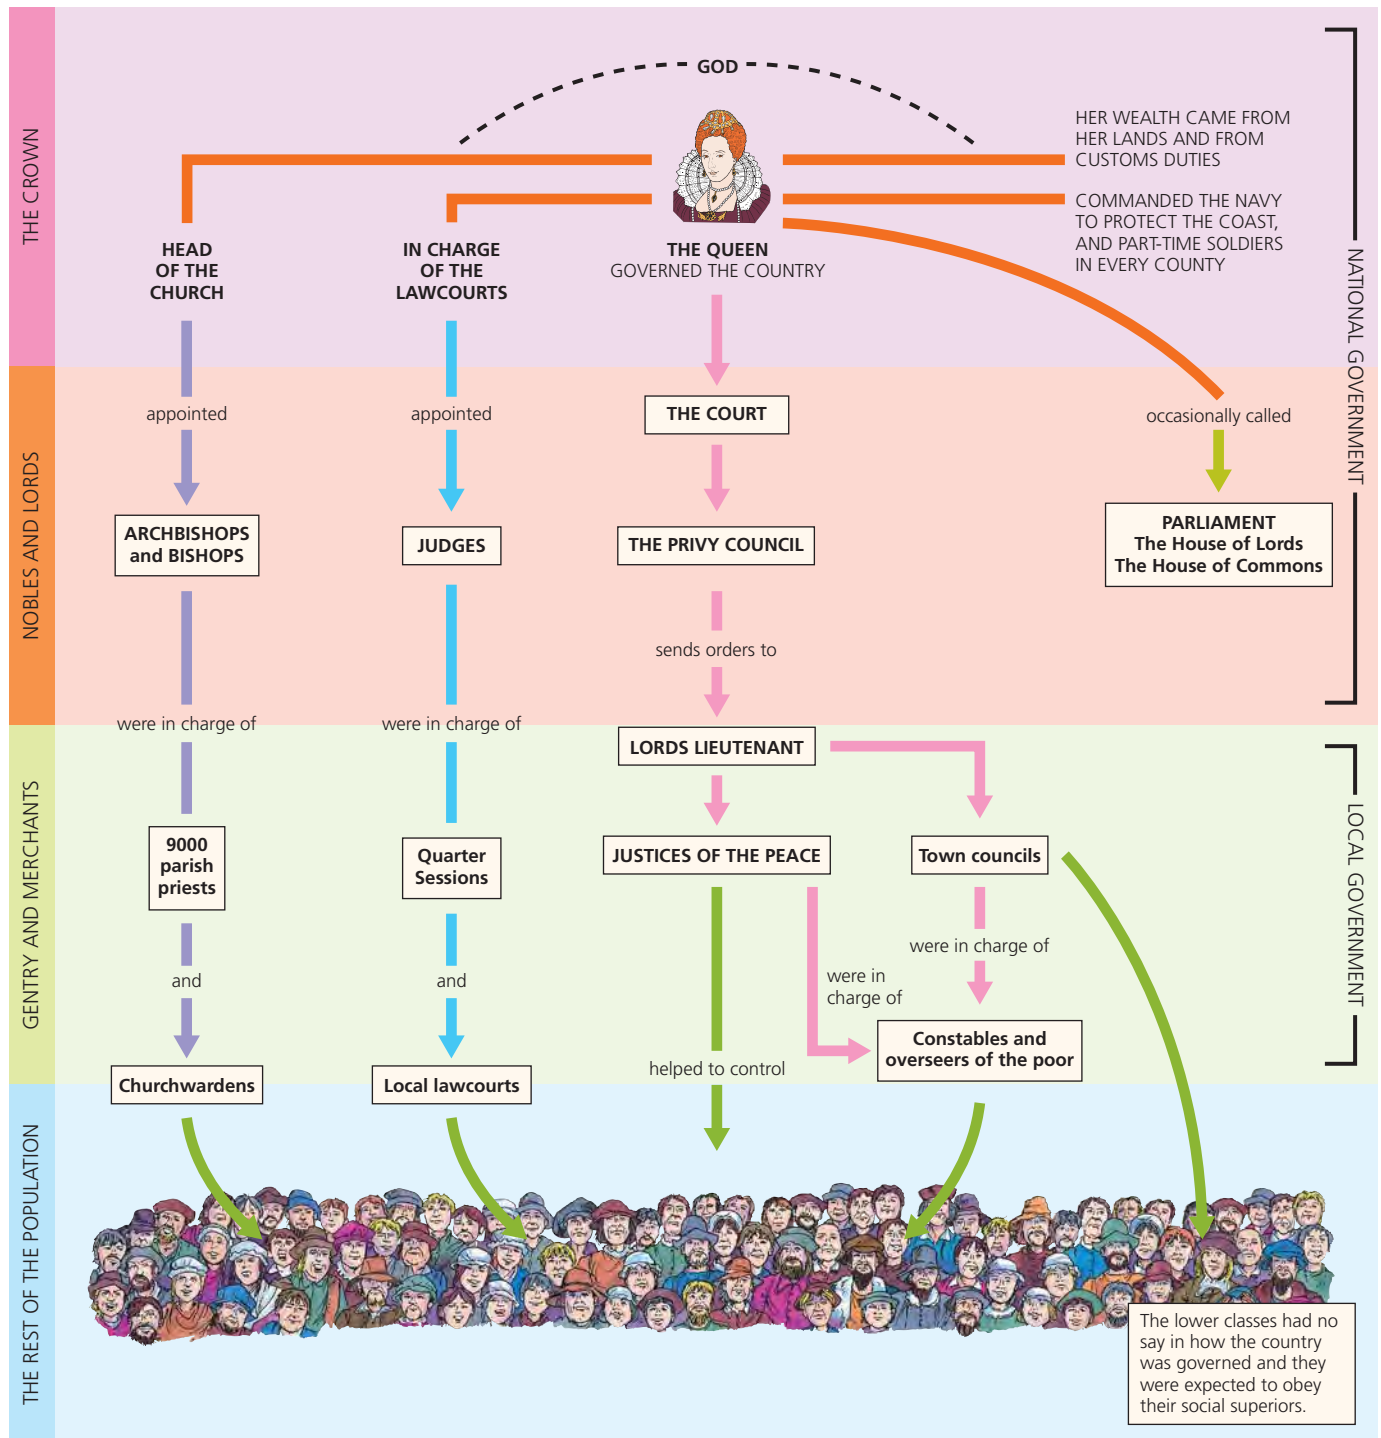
THE CROWN

GOD

HER WEALTH CAME FROM HER LANDS AND FROM CUSTOMS DUTIES

COMMANDED THE NAVY TO PROTECT THE COAST, AND PART-TIME SOLDIERS IN EVERY COUNTY

HEAD OF THE CHURCH

IN CHARGE OF THE LAWCOURTS

THE QUEEN
GOVERNED THE COUNTRY

NATIONAL GOVERNMENT

NOBLES AND LORDS

appointed

appointed

THE COURT

occasionally called

ARCHBISHOPS and BISHOPS

JUDGES

THE PRIVY COUNCIL

PARLIAMENT
The House of Lords
The House of Commons

sends orders to

were in charge of

were in charge of

LORDS LIEUTENANT

GENTRY AND MERCHANTS

LOCAL GOVERNMENT

9000 parish priests

Quarter Sessions

JUSTICES OF THE PEACE

Town councils

were in charge of

were in charge of

and

and

Constables and overseers of the poor

helped to control

Churchwardens

Local lawcourts

THE REST OF THE POPULATION

The lower classes had no say in how the country was governed and they were expected to obey their social superiors.